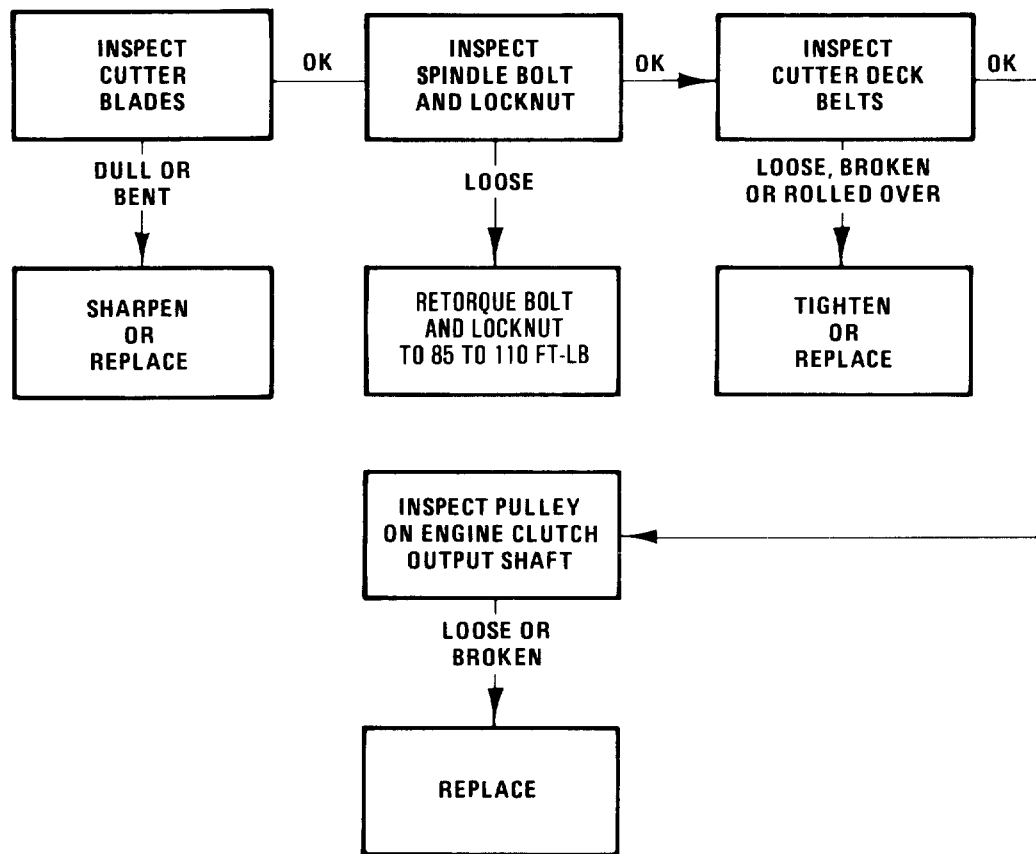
INSPECT CUTTER BLADES

OK

INSPECT SPINDLE BOLT AND LOCKNUT

OK

INSPECT CUTTER DECK BELTS

OK

DULL OR BENT

SHARPEN OR REPLACE

LOOSE

RETORQUE BOLT AND LOCKNUT TO 85 TO 110 FT-LB

LOOSE, BROKEN OR ROLLED OVER

TIGHTEN OR REPLACE

INSPECT PULLEY ON ENGINE CLUTCH OUTPUT SHAFT

LOOSE OR BROKEN

REPLACE